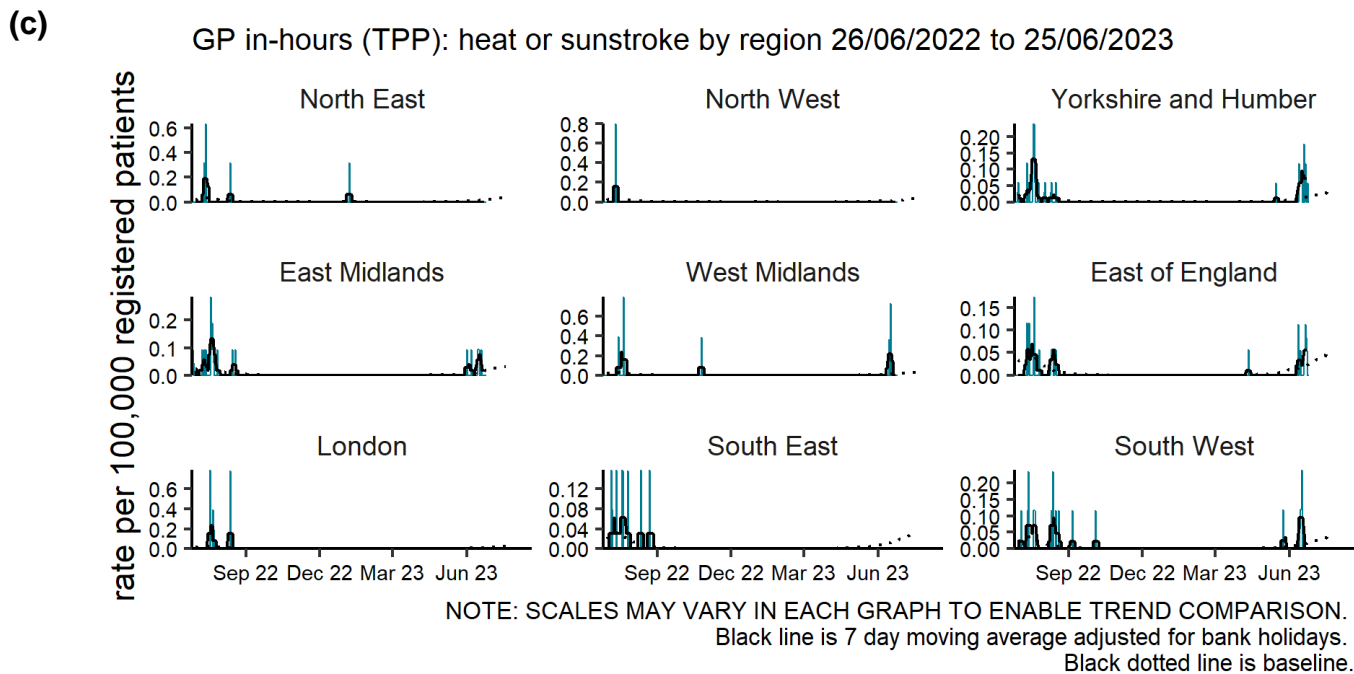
(c)

GP in-hours (TPP): heat or sunstroke by region 26/06/2022 to 25/06/2023

rate per 100,000 registered patients

North East
0.6
0.4
0.2
0.0

North West
0.8
0.6
0.4
0.2
0.0

Yorkshire and Humber
0.20
0.15
0.10
0.05
0.00

East Midlands
0.2
0.1
0.0

West Midlands
0.6
0.4
0.2
0.0

East of England
0.15
0.10
0.05
0.00

London
0.6
0.4
0.2
0.0
Sep 22 Dec 22 Mar 23 Jun 23

South East
0.12
0.08
0.04
0.00
Sep 22 Dec 22 Mar 23 Jun 23

South West
0.20
0.15
0.10
0.05
0.00
Sep 22 Dec 22 Mar 23 Jun 23

NOTE: SCALES MAY VARY IN EACH GRAPH TO ENABLE TREND COMPARISON.
Black line is 7 day moving average adjusted for bank holidays.
Black dotted line is baseline.